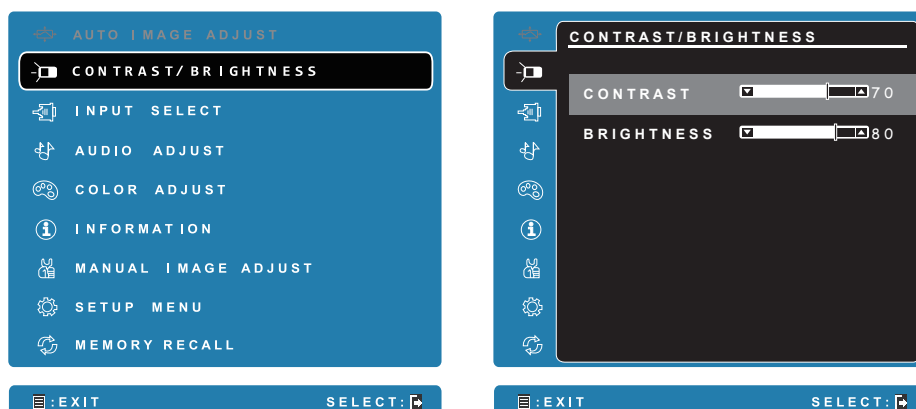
AUTO IMAGE ADJUST
CONTRAST/ BRIGHTNESS
INPUT SELECT
AUDIO ADJUST
COLOR ADJUST
INFORMATION
MANUAL IMAGE ADJUST
SETUP MENU
MEMORY RECALL

:EXIT
SELECT:

CONTRAST/BRIGHTNESS
CONTRAST 70
BRIGHTNESS 80

:EXIT
SELECT: